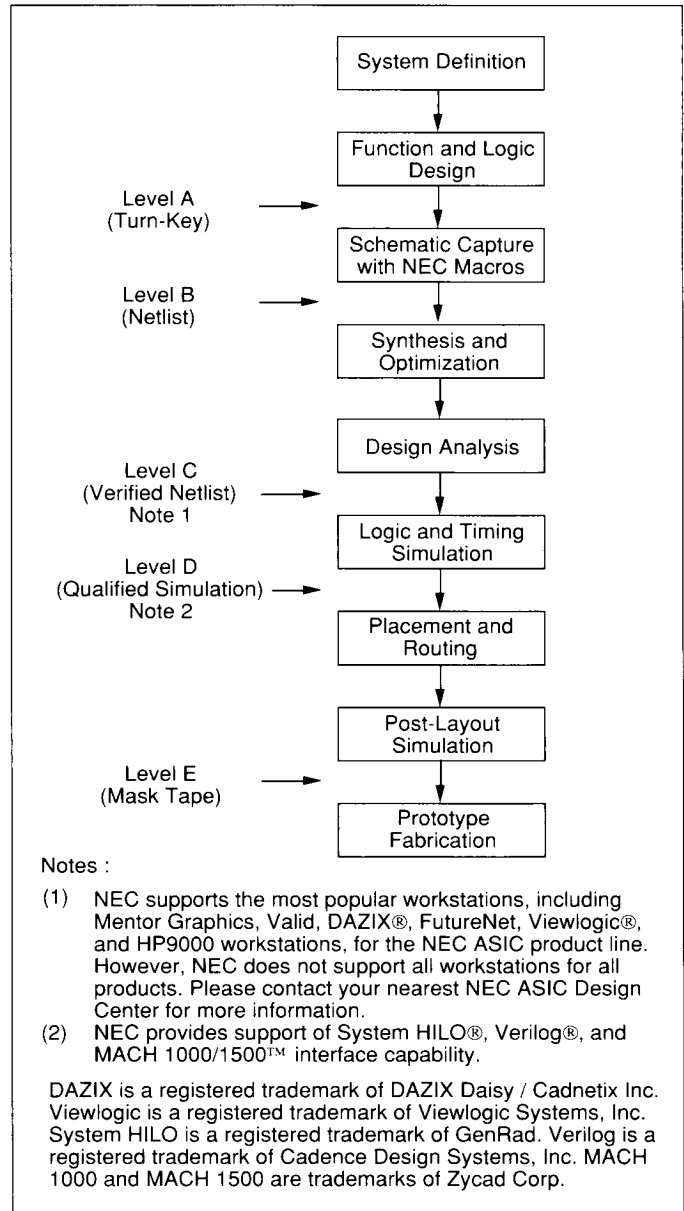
System Definition

Function and Logic Design

Level A (Turn-Key)

Schematic Capture with NEC Macros

Level B (Netlist)

Synthesis and Optimization

Design Analysis

Level C (Verified Netlist) Note 1

Logic and Timing Simulation

Level D (Qualified Simulation) Note 2

Placement and Routing

Post-Layout Simulation

Level E (Mask Tape)

Prototype Fabrication

Notes :

(1) NEC supports the most popular workstations, including Mentor Graphics, Valid, DAZIX®, FutureNet, Viewlogic®, and HP9000 workstations, for the NEC ASIC product line. However, NEC does not support all workstations for all products. Please contact your nearest NEC ASIC Design Center for more information.

(2) NEC provides support of System HILO®, Verilog®, and MACH 1000/1500™ interface capability.

DAZIX is a registered trademark of DAZIX Daisy / Cadnetix Inc. Viewlogic is a registered trademark of Viewlogic Systems, Inc. System HILO is a registered trademark of GenRad. Verilog is a registered trademark of Cadence Design Systems, Inc. MACH 1000 and MACH 1500 are trademarks of Zycad Corp.